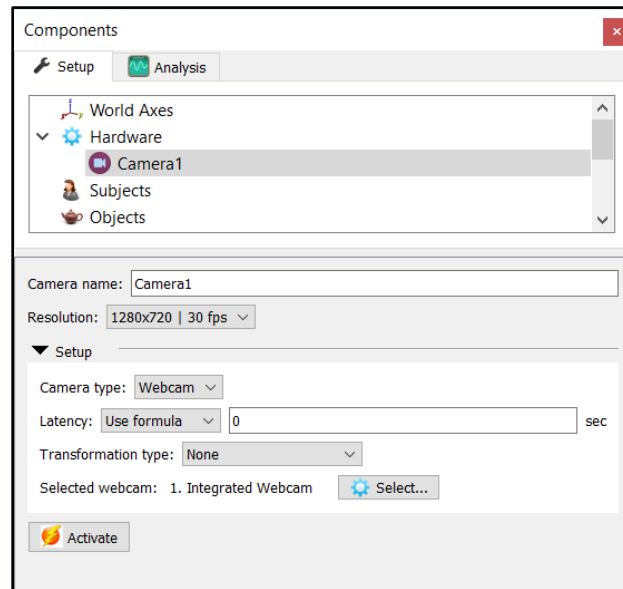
Components

Setup
Analysis

World Axes
Hardware
Camera1
Subjects
Objects

Camera name: Camera1
Resolution: 1280x720 | 30 fps

Setup

Camera type: Webcam
Latency: Use formula 0 sec
Transformation type: None
Selected webcam: 1. Integrated Webcam Select...

Activate